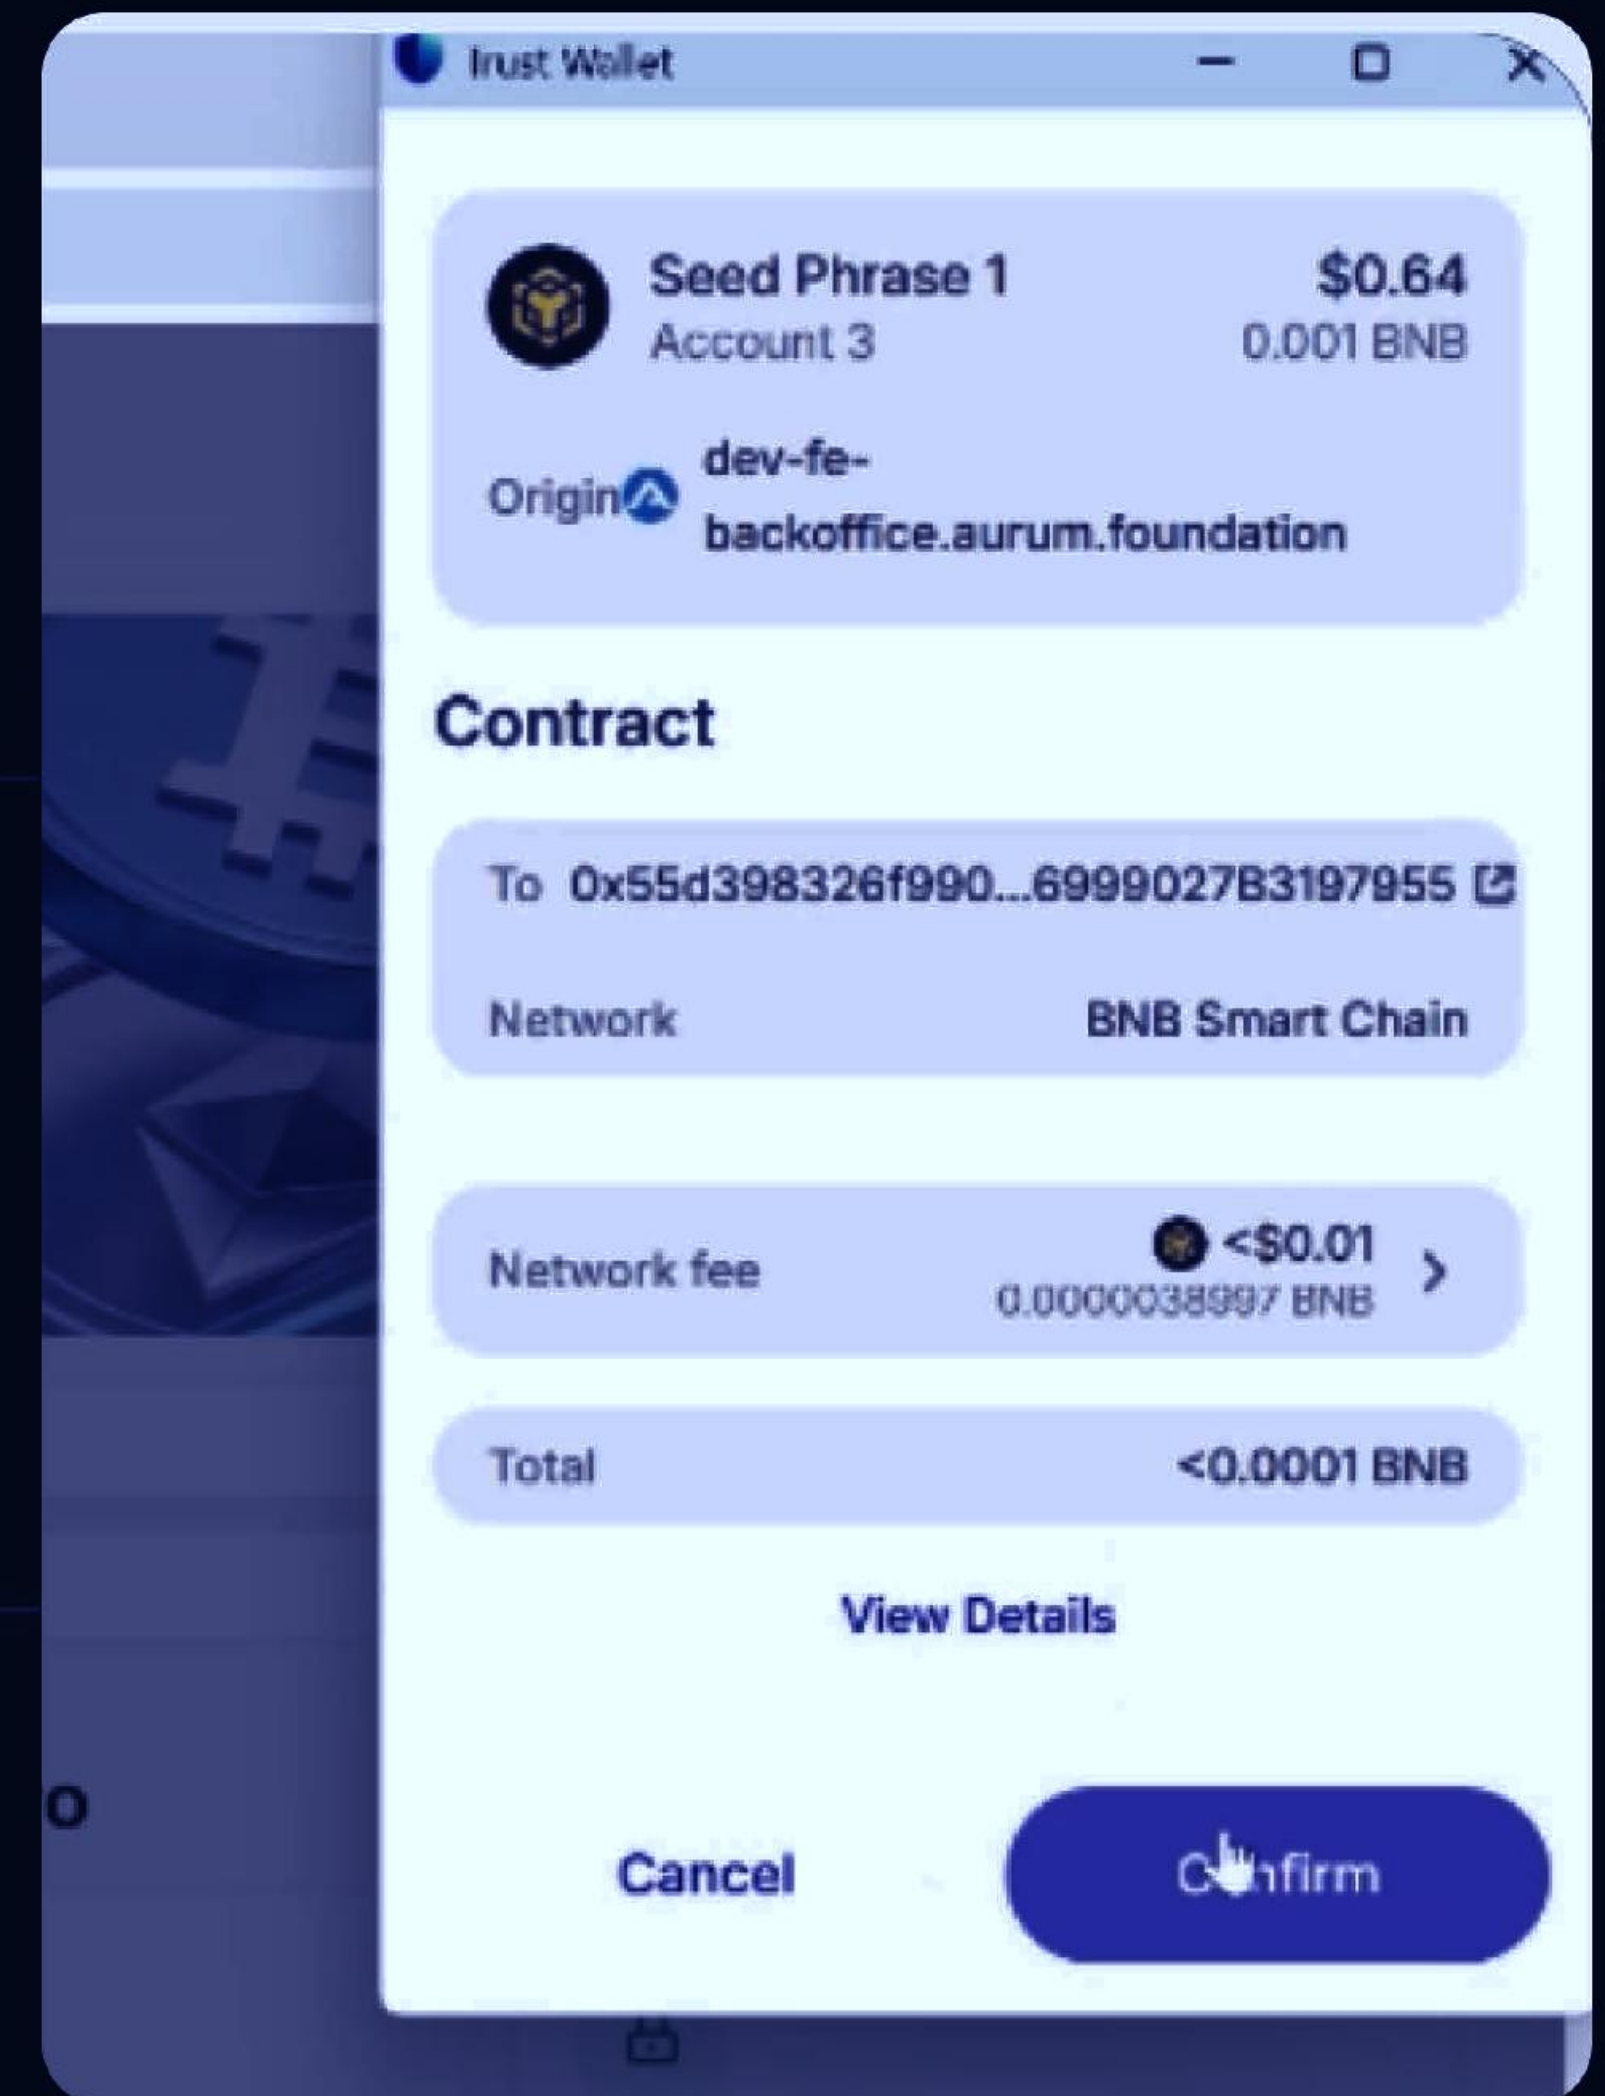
Trust Wallet

Seed Phrase 1
Account 3

$0.64
0.001 BNB

Origin dev-fe-backoffice.aurum.foundation

Contract

To 0x55d398326f990...6999027B3197955

Network BNB Smart Chain

Network fee <$0.01 0.0000038997 BNB

Total <0.0001 BNB

View Details

o

Cancel

C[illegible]nfirm